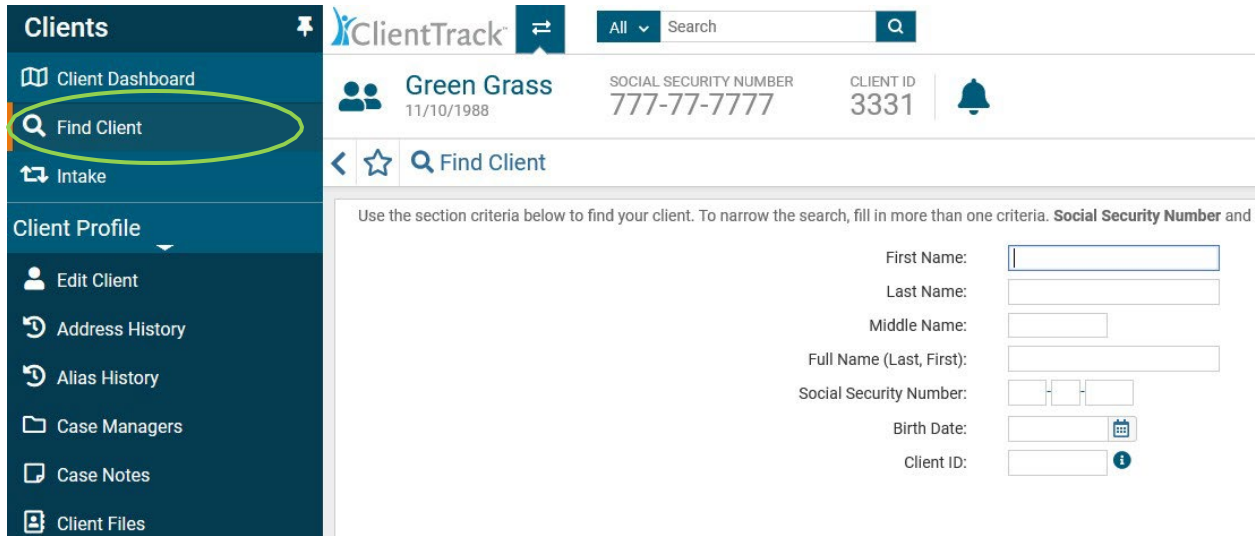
Clients

Client Dashboard

Find Client

Intake

Client Profile

Edit Client

Address History

Alias History

Case Managers

Case Notes

Client Files

ClientTrack

All

Search

Green Grass
11/10/1988

SOCIAL SECURITY NUMBER
777-77-7777

CLIENT ID
3331

Find Client

Use the section criteria below to find your client. To narrow the search, fill in more than one criteria. **Social Security Number** and

First Name:

Last Name:

Middle Name:

Full Name (Last, First):

Social Security Number:

Birth Date:

Client ID: